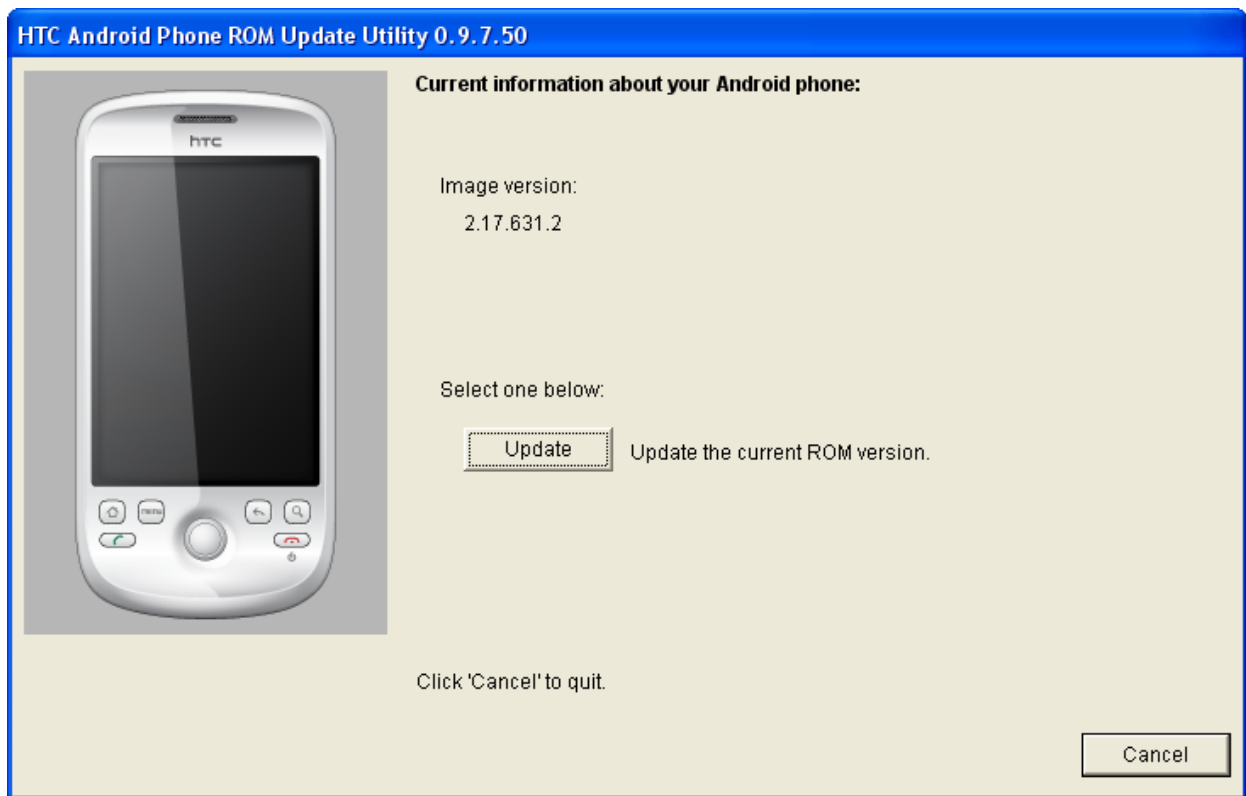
HTC Android Phone ROM Update Utility 0.9.7.50

htc

menu

Current information about your Android phone:

Image version:

2.17.631.2

Select one below:

Update

Update the current ROM version.

Click 'Cancel' to quit.

Cancel